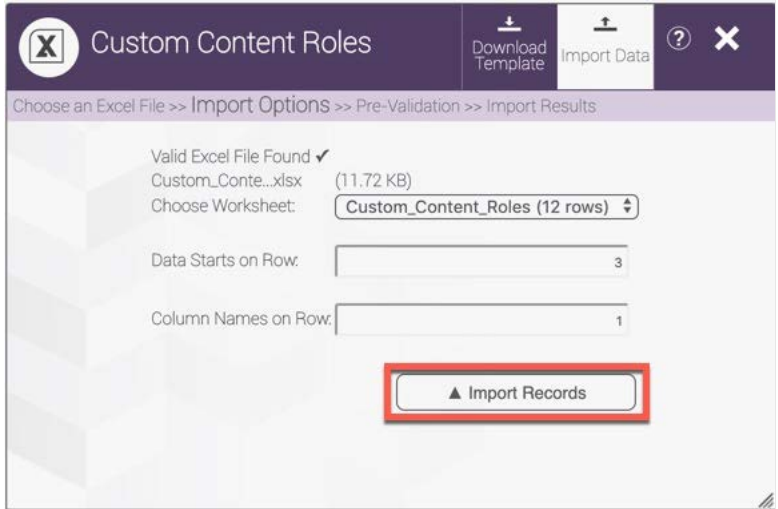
X Custom Content Roles

Download Template

Import Data

?

✕

Choose an Excel File >> Import Options >> Pre-Validation >> Import Results

Valid Excel File Found ✔

Custom_Conte...xlsx (11.72 KB)

Choose Worksheet: Custom_Content_Roles (12 rows)

Data Starts on Row: 3

Column Names on Row: 1

▲ Import Records